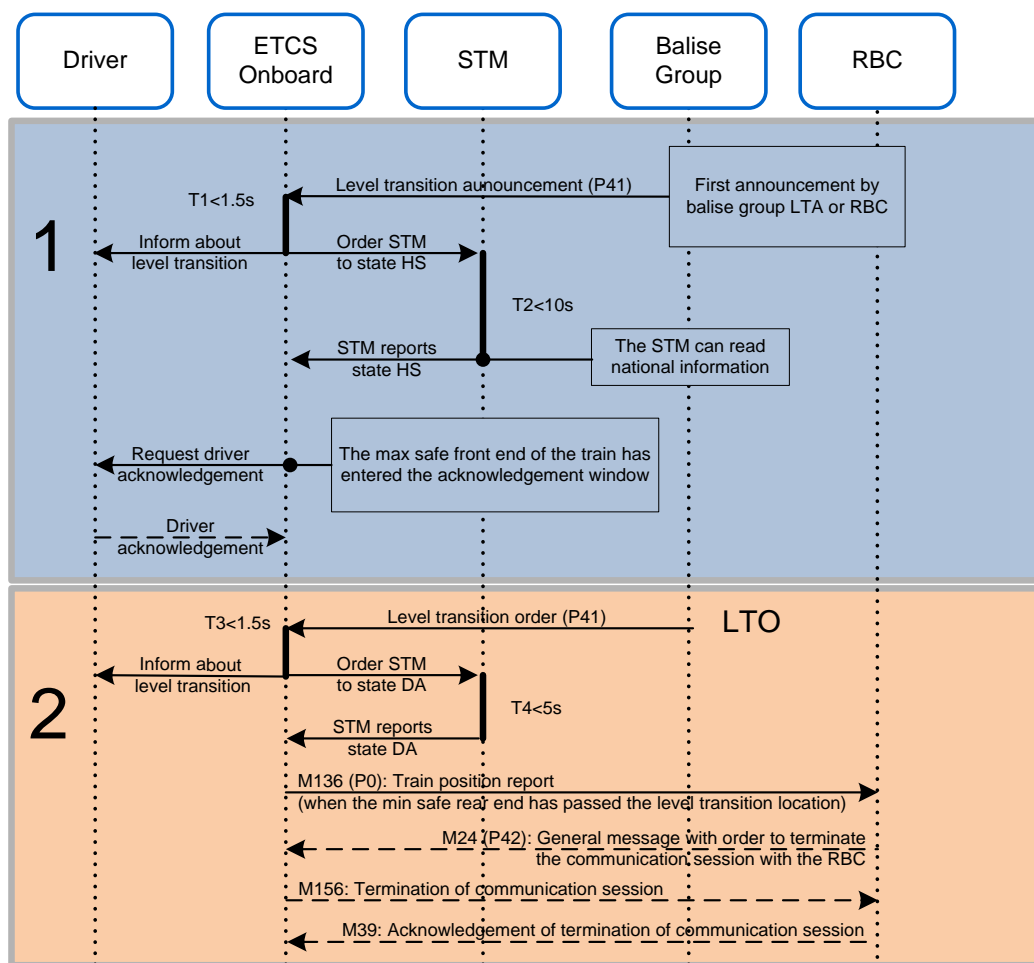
Driver

ETCS Onboard

STM

Balise Group

RBC

1

T1<1.5s

Level transition anounouncement (P41)

First announcement by balise group LTA or RBC

Inform about level transition

Order STM to state HS

T2<10s

STM reports state HS

The STM can read national information

Request driver acknowledgement

The max safe front end of the train has entered the acknowledgement window

Driver acknowledgement

2

T3<1.5s

Level transition order (P41)

LTO

Inform about level transition

Order STM to state DA

T4<5s

STM reports state DA

M136 (P0): Train position report (when the min safe rear end has passed the level transition location)

M24 (P42): General message with order to terminate the communication session with the RBC

M156: Termination of communication session

M39: Acknowledgement of termination of communication session